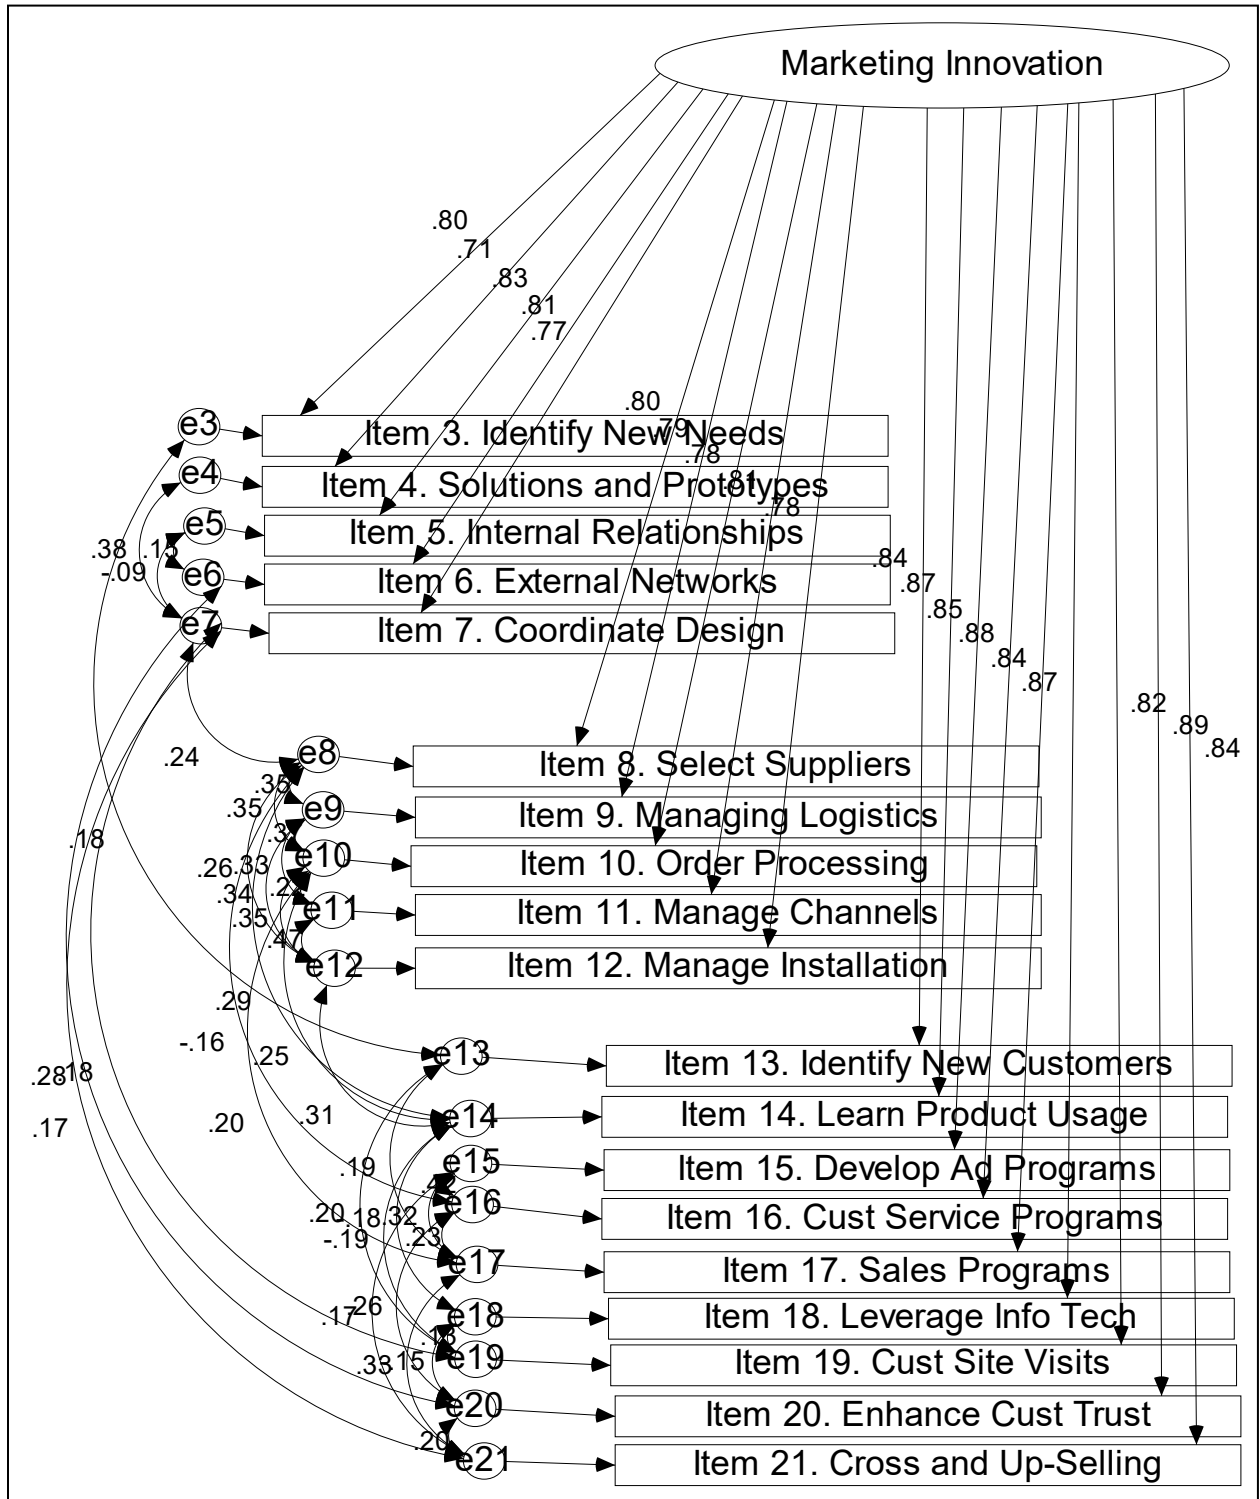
Marketing Innovation

.80
.71
.83
.81
.77
.80
.79
.78
.81
.78
.84
.87
.85
.88
.84
.87
.82
.89
.84

e3
Item 3. Identify New Needs
e4
Item 4. Solutions and Prototypes
e5
Item 5. Internal Relationships
e6
Item 6. External Networks
e7
Item 7. Coordinate Design

.38
.13
-.09

e8
Item 8. Select Suppliers
e9
Item 9. Managing Logistics
e10
Item 10. Order Processing
e11
Item 11. Manage Channels
e12
Item 12. Manage Installation

.24
.35
.35
.32
.26
.33
.34
.22
.35
.47
.18
.29
-.16
.25

e13
Item 13. Identify New Customers
e14
Item 14. Learn Product Usage
e15
Item 15. Develop Ad Programs
e16
Item 16. Cust Service Programs
e17
Item 17. Sales Programs
e18
Item 18. Leverage Info Tech
e19
Item 19. Cust Site Visits
e20
Item 20. Enhance Cust Trust
e21
Item 21. Cross and Up-Selling

.28
.18
.17
.20
.31
.19
.20
.18
.32
.42
.23
-.19
.17
.26
.33
.15
.3
.20